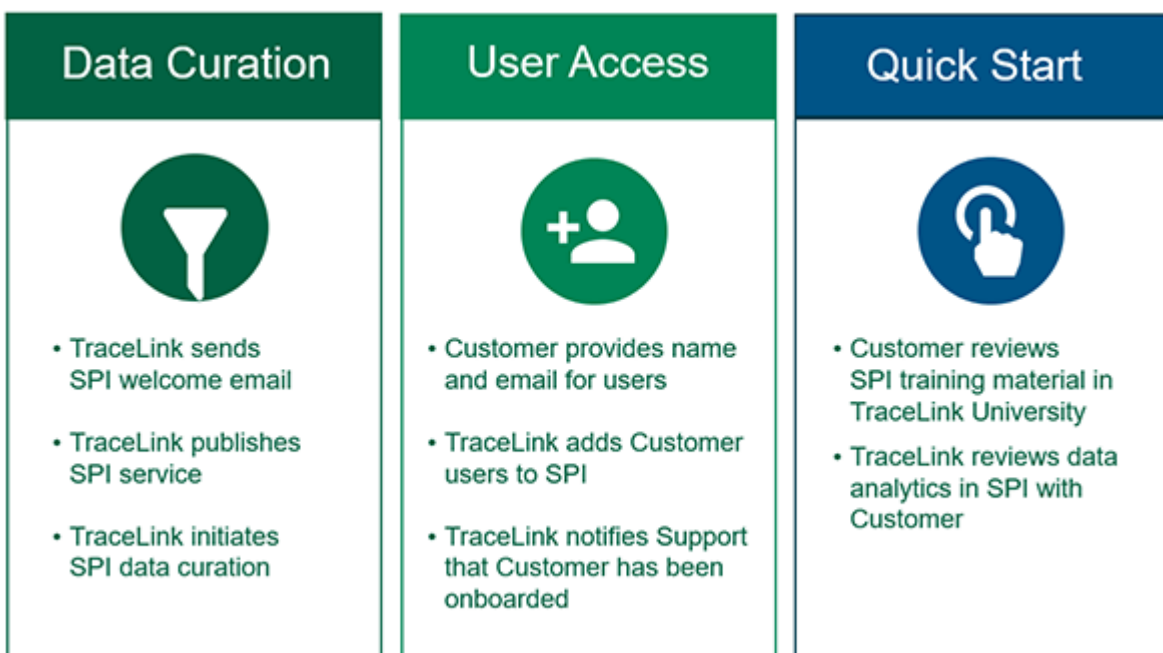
Data Curation

- TraceLink sends SPI welcome email
- TraceLink publishes SPI service
- TraceLink initiates SPI data curation

User Access

- Customer provides name and email for users
- TraceLink adds Customer users to SPI
- TraceLink notifies Support that Customer has been onboarded

Quick Start

- Customer reviews SPI training material in TraceLink University
- TraceLink reviews data analytics in SPI with Customer